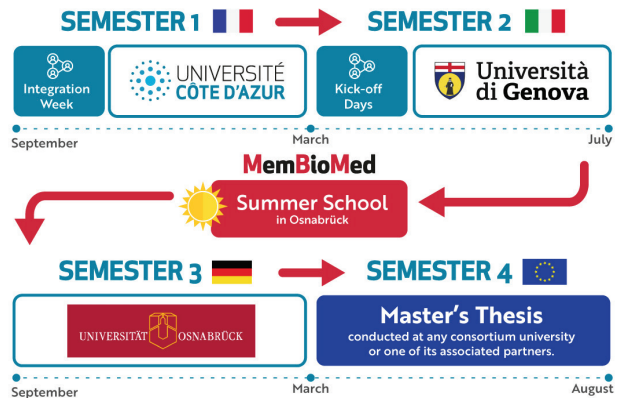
SEMESTER 1

SEMESTER 2

Integration Week

UNIVERSITÉ CÔTE D'AZUR

Kick-off Days

Università di Genova

September

March

July

MemBioMed

Summer School in Osnabrück

SEMESTER 3

SEMESTER 4

UNIVERSITÄT OSNABRÜCK

Master's Thesis

conducted at any consortium university or one of its associated partners.

September

March

August